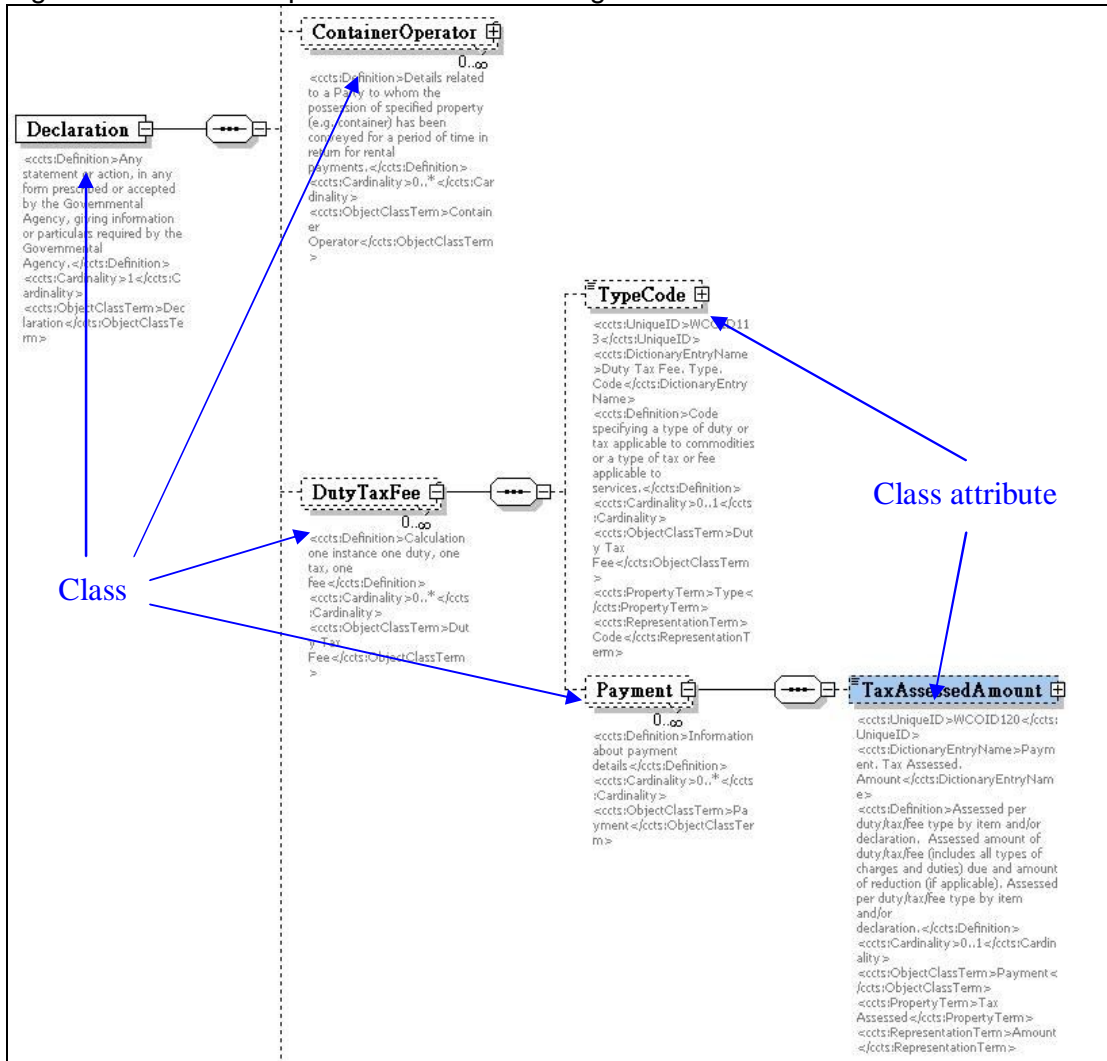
ContainerOperator

0..∞

<ccts:Definition>Details related to a Party to whom the possession of specified property (e.g. container) has been conveyed for a period of time in return for rental payments.</ccts:Definition> <ccts:Cardinality>0..*</ccts:Cardinality> <ccts:ObjectClassTerm>Container Operator</ccts:ObjectClassTerm>

Declaration

<ccts:Definition>Any statement or action, in any form prescribed or accepted by the Governmental Agency, giving information or particulars required by the Governmental Agency.</ccts:Definition> <ccts:Cardinality>1</ccts:Cardinality> <ccts:ObjectClassTerm>Declaration</ccts:ObjectClassTerm>

TypeCode

<ccts:UniqueID>WCOID113</ccts:UniqueID> <ccts:DictionaryEntryName>Duty Tax Fee. Type. Code</ccts:DictionaryEntryName> <ccts:Definition>Code specifying a type of duty or tax applicable to commodities or a type of tax or fee applicable to services.</ccts:Definition> <ccts:Cardinality>0..1</ccts:Cardinality> <ccts:ObjectClassTerm>Duty Tax Fee</ccts:ObjectClassTerm> <ccts:PropertyTerm>Type</ccts:PropertyTerm> <ccts:RepresentationTerm>Code</ccts:RepresentationTerm>

DutyTaxFee

0..∞

<ccts:Definition>Calculation one instance one duty, one tax, one fee</ccts:Definition> <ccts:Cardinality>0..*</ccts:Cardinality> <ccts:ObjectClassTerm>Duty Tax Fee</ccts:ObjectClassTerm>

Class attribute

Class

Payment

0..∞

<ccts:Definition>Information about payment details</ccts:Definition> <ccts:Cardinality>0..*</ccts:Cardinality> <ccts:ObjectClassTerm>Payment</ccts:ObjectClassTerm>

TaxAssessedAmount

<ccts:UniqueID>WCOID120</ccts:UniqueID> <ccts:DictionaryEntryName>Payment. Tax Assessed. Amount</ccts:DictionaryEntryName> <ccts:Definition>Assessed per duty/tax/fee type by item and/or declaration. Assessed amount of duty/tax/fee (includes all types of charges and duties) due and amount of reduction (if applicable). Assessed per duty/tax/fee type by item and/or declaration.</ccts:Definition> <ccts:Cardinality>0..1</ccts:Cardinality> <ccts:ObjectClassTerm>Payment</ccts:ObjectClassTerm> <ccts:PropertyTerm>Tax Assessed</ccts:PropertyTerm> <ccts:RepresentationTerm>Amount</ccts:RepresentationTerm>